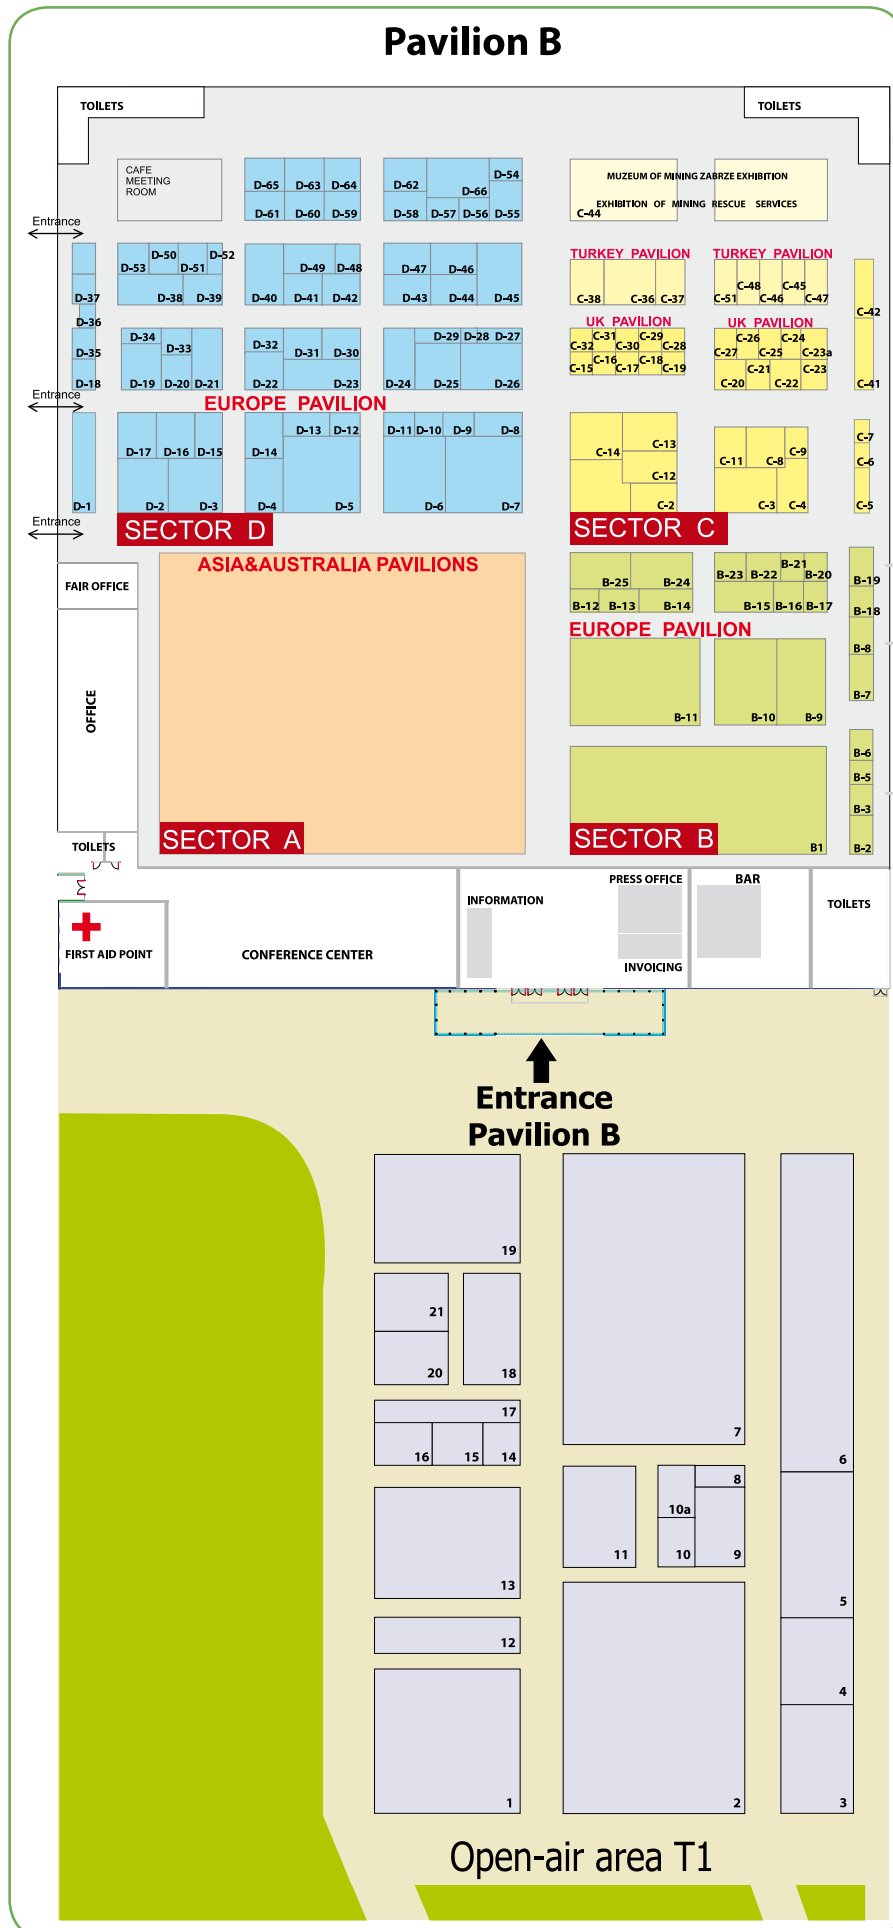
Pavilion B

TOILETS

TOILETS

CAFE MEETING ROOM

D-65 D-63 D-64
D-61 D-60 D-59

D-62 D-54
D-66
D-58 D-57 D-56 D-55

MUZEUM OF MINING ZABRZE EXHIBITION
EXHIBITION OF MINING RESCUE SERVICES
C-44

Entrance

D-37
D-36
D-35
D-18

D-50 D-52
D-53 D-51
D-38 D-39

D-49 D-48
D-40 D-41 D-42

D-47 D-46
D-43 D-44 D-45

TURKEY PAVILION
C-38 C-36 C-37

TURKEY PAVILION
C-48 C-45
C-51 C-46 C-47

C-42

D-34
D-33
D-19 D-20 D-21

D-32
D-31 D-30
D-22 D-23

D-29 D-28 D-27
D-24 D-25 D-26

UK PAVILION
C-31 C-29
C-32 C-30 C-28
C-16 C-18
C-15 C-17 C-19

UK PAVILION
C-26 C-24
C-27 C-25 C-23a
C-21 C-23
C-20 C-22

C-41

Entrance

EUROPE PAVILION

D-17 D-16 D-15
D-2 D-3
D-1

D-13 D-12
D-14
D-4 D-5

D-11 D-10 D-9 D-8
D-6 D-7

C-14 C-13
C-12
C-2

C-11 C-8 C-9
C-3 C-4

C-7
C-6
C-5

Entrance

SECTOR D

SECTOR C

FAIR OFFICE

ASIA&AUSTRALIA PAVILIONS

B-25 B-24
B-12 B-13 B-14

B-21
B-23 B-22 B-20
B-15 B-16 B-17

B-19
B-18
B-8
B-7

EUROPE PAVILION

OFFICE

B-11

B-10 B-9

B-6
B-5
B-3
B-2

SECTOR A

SECTOR B

B1

TOILETS

FIRST AID POINT

CONFERENCE CENTER

INFORMATION

PRESS OFFICE

INVOICING

BAR

TOILETS

Entrance
Pavilion B

19

21
20
18

17
16 15 14

13

12

1

7

11

8
10a
10
9

2

6

5

4

3

Open-air area T1